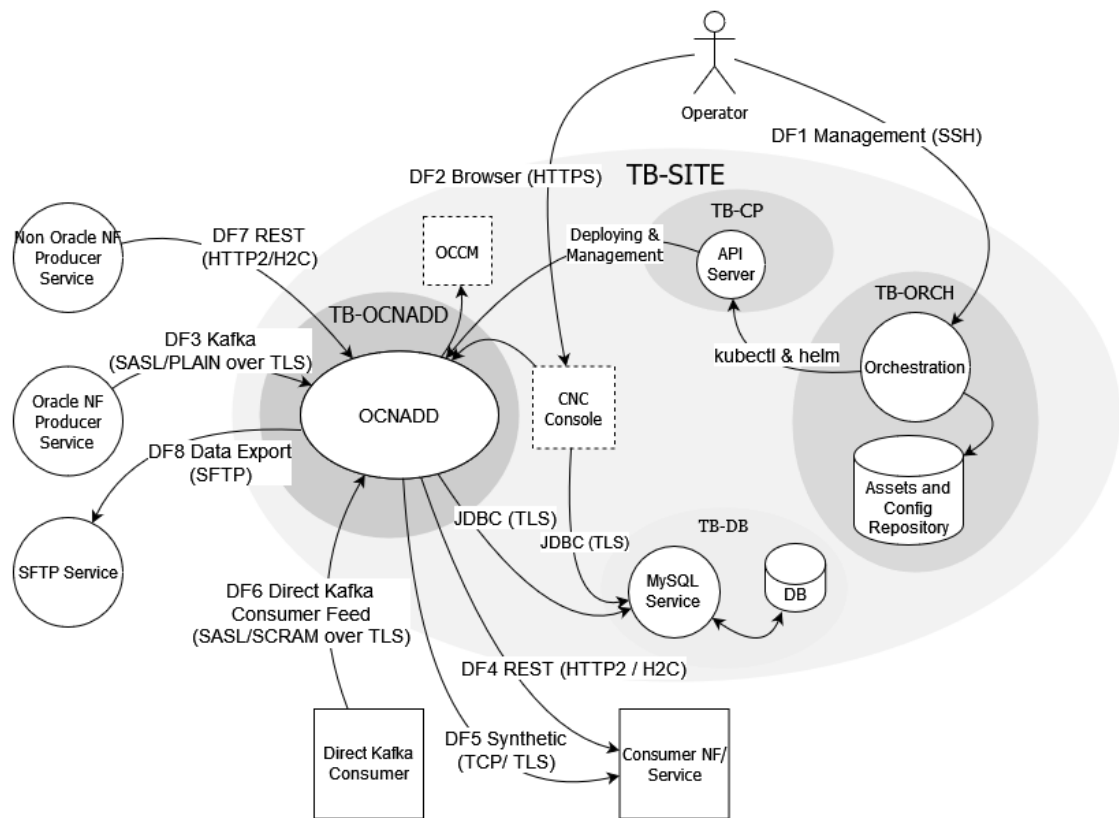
Operator

DF1 Management (SSH)

DF2 Browser (HTTPS)

TB-SITE

TB-CP

API Server

Deploying & Management

OCCM

Non Oracle NF Producer Service

DF7 REST (HTTP2/H2C)

TB-ORCH

TB-OCNADD

DF3 Kafka (SASL/PLAIN over TLS)

kubectl & helm

Orchestration

Oracle NF Producer Service

OCNADD

CNC Console

DF8 Data Export (SFTP)

Assets and Config Repository

JDBC (TLS)

TB-DB

JDBC (TLS)

SFTP Service

MySQL Service

DB

DF6 Direct Kafka Consumer Feed (SASL/SCRAM over TLS)

DF4 REST (HTTP2 / H2C)

Direct Kafka Consumer

DF5 Synthetic (TCP/ TLS)

Consumer NF/ Service